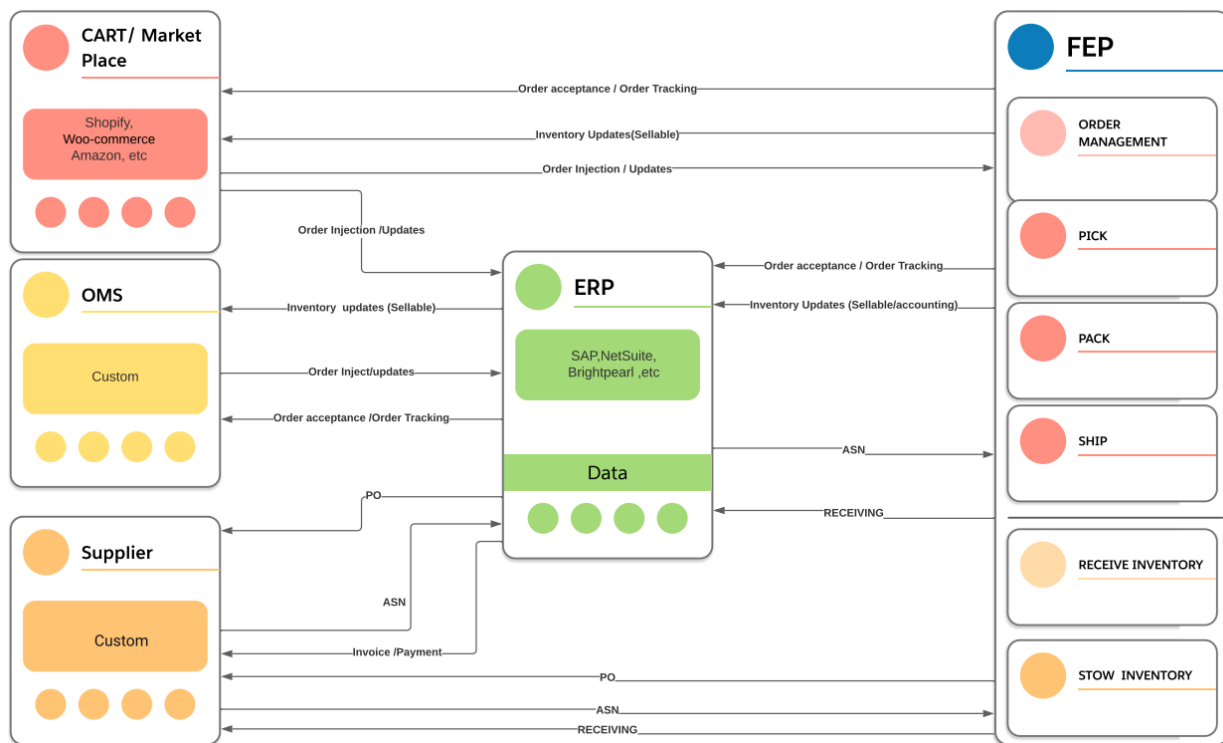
CART/ Market Place

Shopify, Woo-commerce Amazon, etc

FEP

Order acceptance / Order Tracking

Inventory Updates(Sellable)

Order Injection / Updates

ORDER MANAGEMENT

PICK

PACK

SHIP

RECEIVE INVENTORY

STOW INVENTORY

Order Injection /Updates

OMS

Custom

ERP

SAP,NetSuite, Brightpearl ,etc

Data

Order acceptance / Order Tracking

Inventory Updates (Sellable/accounting)

Inventory updates (Sellable)

Order Inject/updates

Order acceptance /Order Tracking

ASN

RECEIVING

PO

Supplier

Custom

ASN

Invoice /Payment

PO

ASN

RECEIVING